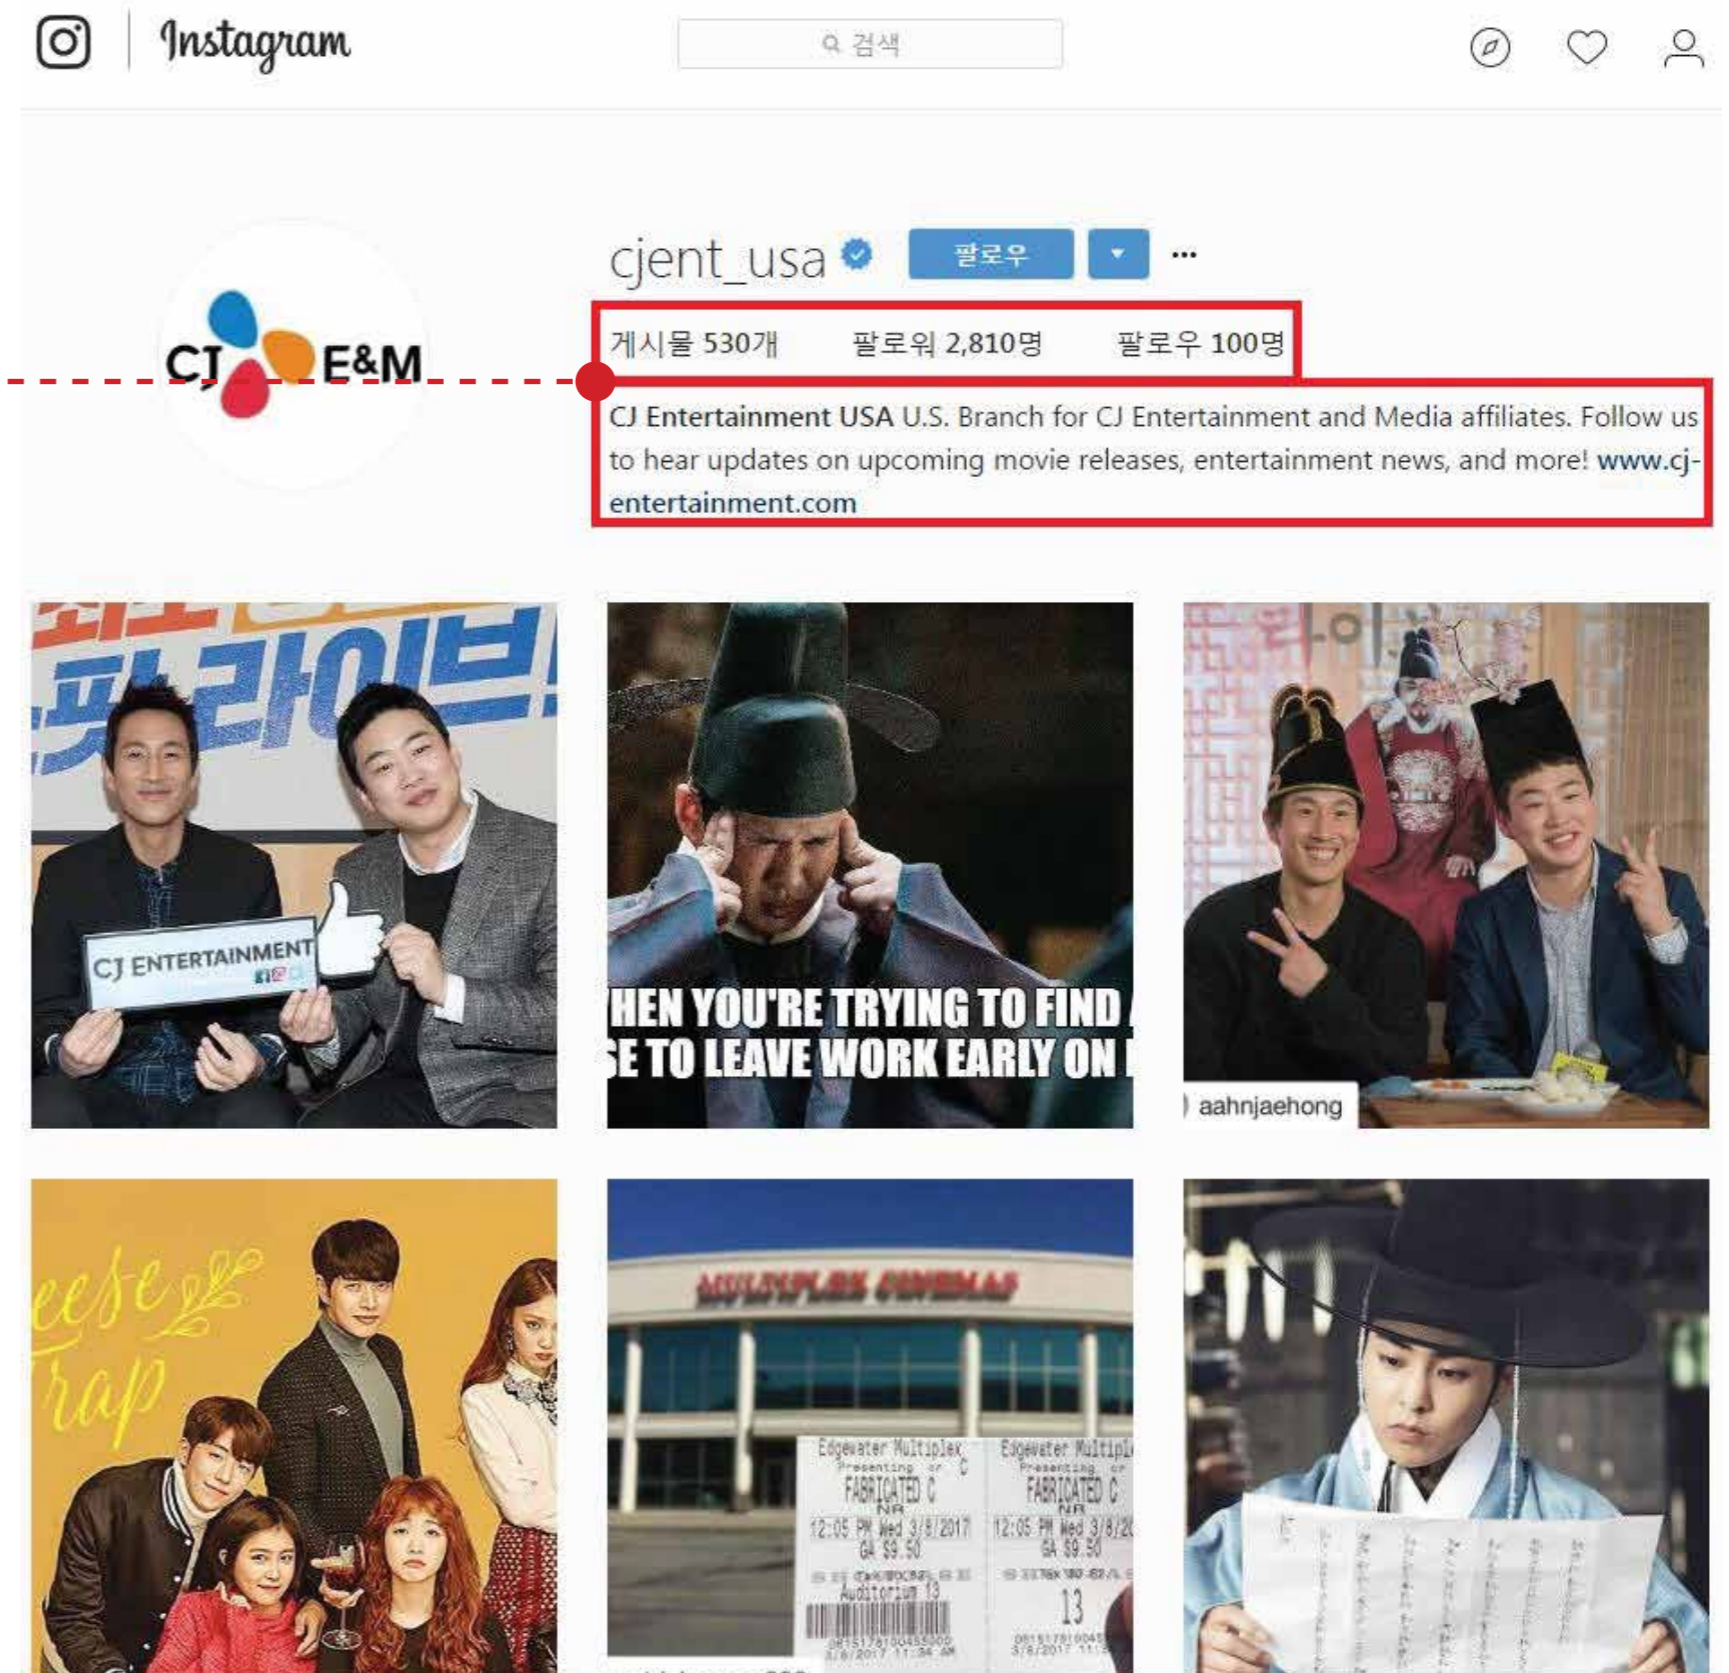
Instagram

검색

CJ E&M

cjent_usa

팔로우

게시물 530개 팔로워 2,810명 팔로우 100명

CJ Entertainment USA U.S. Branch for CJ Entertainment and Media affiliates. Follow us to hear updates on upcoming movie releases, entertainment news, and more! www.cj-entertainment.com

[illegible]라이브!

CJ ENTERTAINMENT

HEN YOU'RE TRYING TO FIND
E TO LEAVE WORK EARLY ON

aahnjaehong

eese
Trap

MULTIPLEX CINEMAS

Edgewater Multiplex
Presenting
FABRICATED C
NR
12:05 PM Wed 3/8/2017
GA $9.50
Auditorium 13

Edgewater Multipl
Presenting
FABRICATED C
NR
12:05 PM Wed 3/8/20
GA $9.50
13